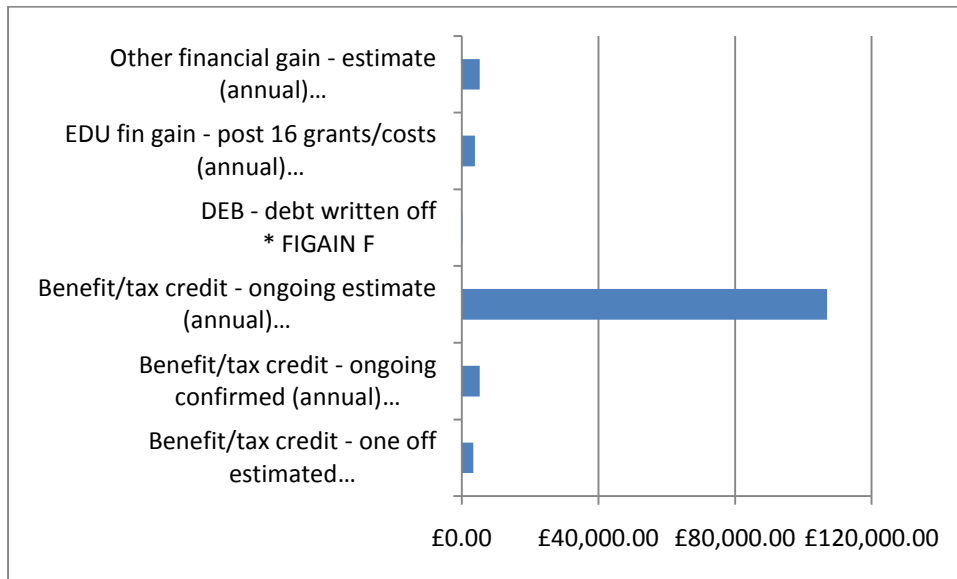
Other financial gain - estimate (annual)…

EDU fin gain - post 16 grants/costs (annual)…

DEB - debt written off * FIGAIN F

Benefit/tax credit - ongoing estimate (annual)…

Benefit/tax credit - ongoing confirmed (annual)…

Benefit/tax credit - one off estimated…

£0.00 £40,000.00 £80,000.00 £120,000.00